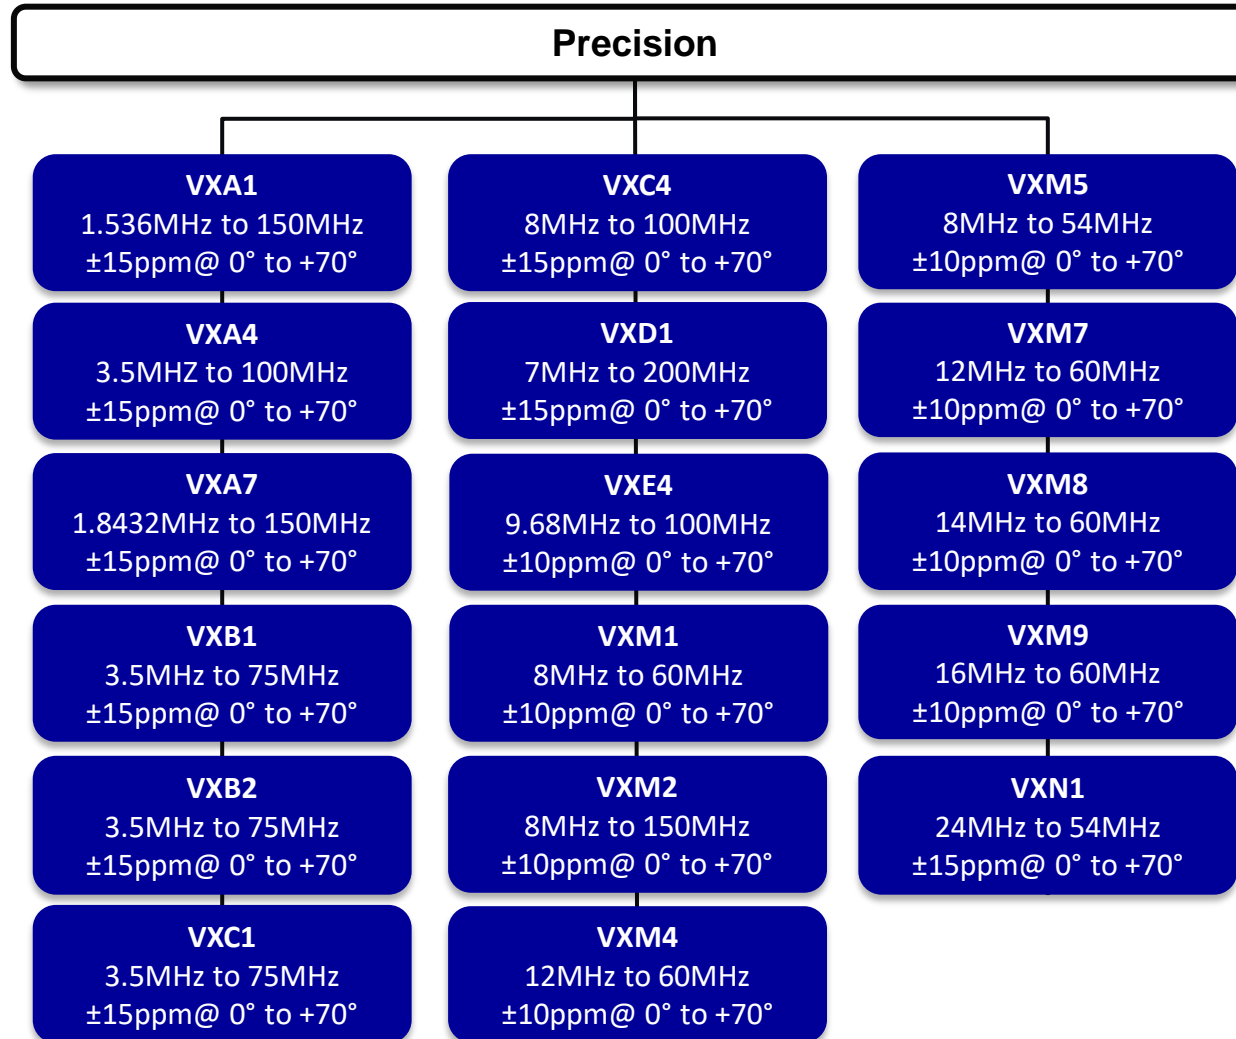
Precision

VXA1
1.536MHz to 150MHz
±15ppm@ 0° to +70°

VXA4
3.5MHZ to 100MHz
±15ppm@ 0° to +70°

VXA7
1.8432MHz to 150MHz
±15ppm@ 0° to +70°

VXB1
3.5MHz to 75MHz
±15ppm@ 0° to +70°

VXB2
3.5MHz to 75MHz
±15ppm@ 0° to +70°

VXC1
3.5MHz to 75MHz
±15ppm@ 0° to +70°

VXC4
8MHz to 100MHz
±15ppm@ 0° to +70°

VXD1
7MHz to 200MHz
±15ppm@ 0° to +70°

VXE4
9.68MHz to 100MHz
±10ppm@ 0° to +70°

VXM1
8MHz to 60MHz
±10ppm@ 0° to +70°

VXM2
8MHz to 150MHz
±10ppm@ 0° to +70°

VXM4
12MHz to 60MHz
±10ppm@ 0° to +70°

VXM5
8MHz to 54MHz
±10ppm@ 0° to +70°

VXM7
12MHz to 60MHz
±10ppm@ 0° to +70°

VXM8
14MHz to 60MHz
±10ppm@ 0° to +70°

VXM9
16MHz to 60MHz
±10ppm@ 0° to +70°

VXN1
24MHz to 54MHz
±15ppm@ 0° to +70°